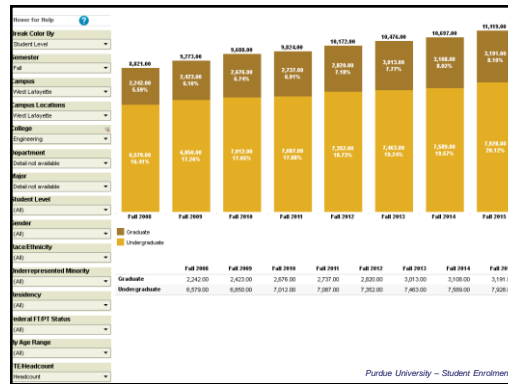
Hover for Help
Break Color By
Student Level
Semester
Fall
Campus
West Lafayette
Campus Locations
West Lafayette
College
Engineering
Department
Detail not available
Major
Detail not available
Student Level
(All)
Gender
(All)
Race/Ethnicity
(All)
Underrepresented Minority
(All)
Residency
(All)
Federal FT/PT Status
(All)
Age Range
(All)
FTE/Headcount
Headcount

8,821.00
2,242.00
5.59%
6,579.00
16.41%
9,273.00
2,423.00
6.10%
6,850.00
17.26%
9,688.00
2,676.00
6.74%
7,012.00
17.66%
9,824.00
2,737.00
6.91%
7,087.00
17.88%
10,172.00
2,820.00
7.18%
7,352.00
18.72%
10,476.00
3,013.00
7.77%
7,463.00
19.24%
10,697.00
3,108.00
8.02%
7,589.00
19.57%
11,119.00
3,191.00
8.10%
7,928.00
20.12%

Fall 2008 Fall 2009 Fall 2010 Fall 2011 Fall 2012 Fall 2013 Fall 2014 Fall 2015

Graduate
Undergraduate

| | Fall 2008 | Fall 2009 | Fall 2010 | Fall 2011 | Fall 2012 | Fall 2013 | Fall 2014 | Fall 20 |
|---|---|---|---|---|---|---|---|---|
| Graduate | 2,242.00 | 2,423.00 | 2,676.00 | 2,737.00 | 2,820.00 | 3,013.00 | 3,108.00 | 3,191.0 |
| Undergraduate | 6,579.00 | 6,850.00 | 7,012.00 | 7,087.00 | 7,352.00 | 7,463.00 | 7,589.00 | 7,928.0 |

Purdue University – Student Enrolmen